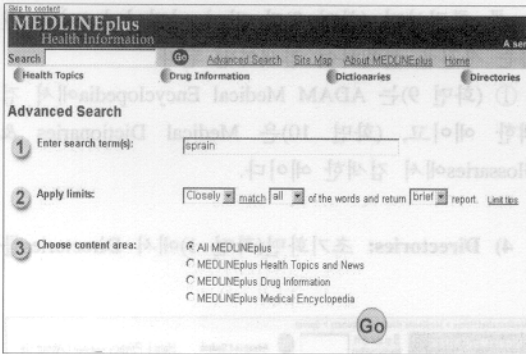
Skip to content
MEDLINEplus
Health Information
A ser

Search
Go
Advanced Search
Site Map
About MEDLINEplus
Home

Health Topics
Drug Information
Dictionaries
Directories

Advanced Search

1 Enter search term(s): sprain

2 Apply limits: Closely match all of the words and return brief report. Limit tips

3 Choose content area:
All MEDLINEplus
MEDLINEplus Health Topics and News
MEDLINEplus Drug Information
MEDLINEplus Medical Encyclopedia

Go